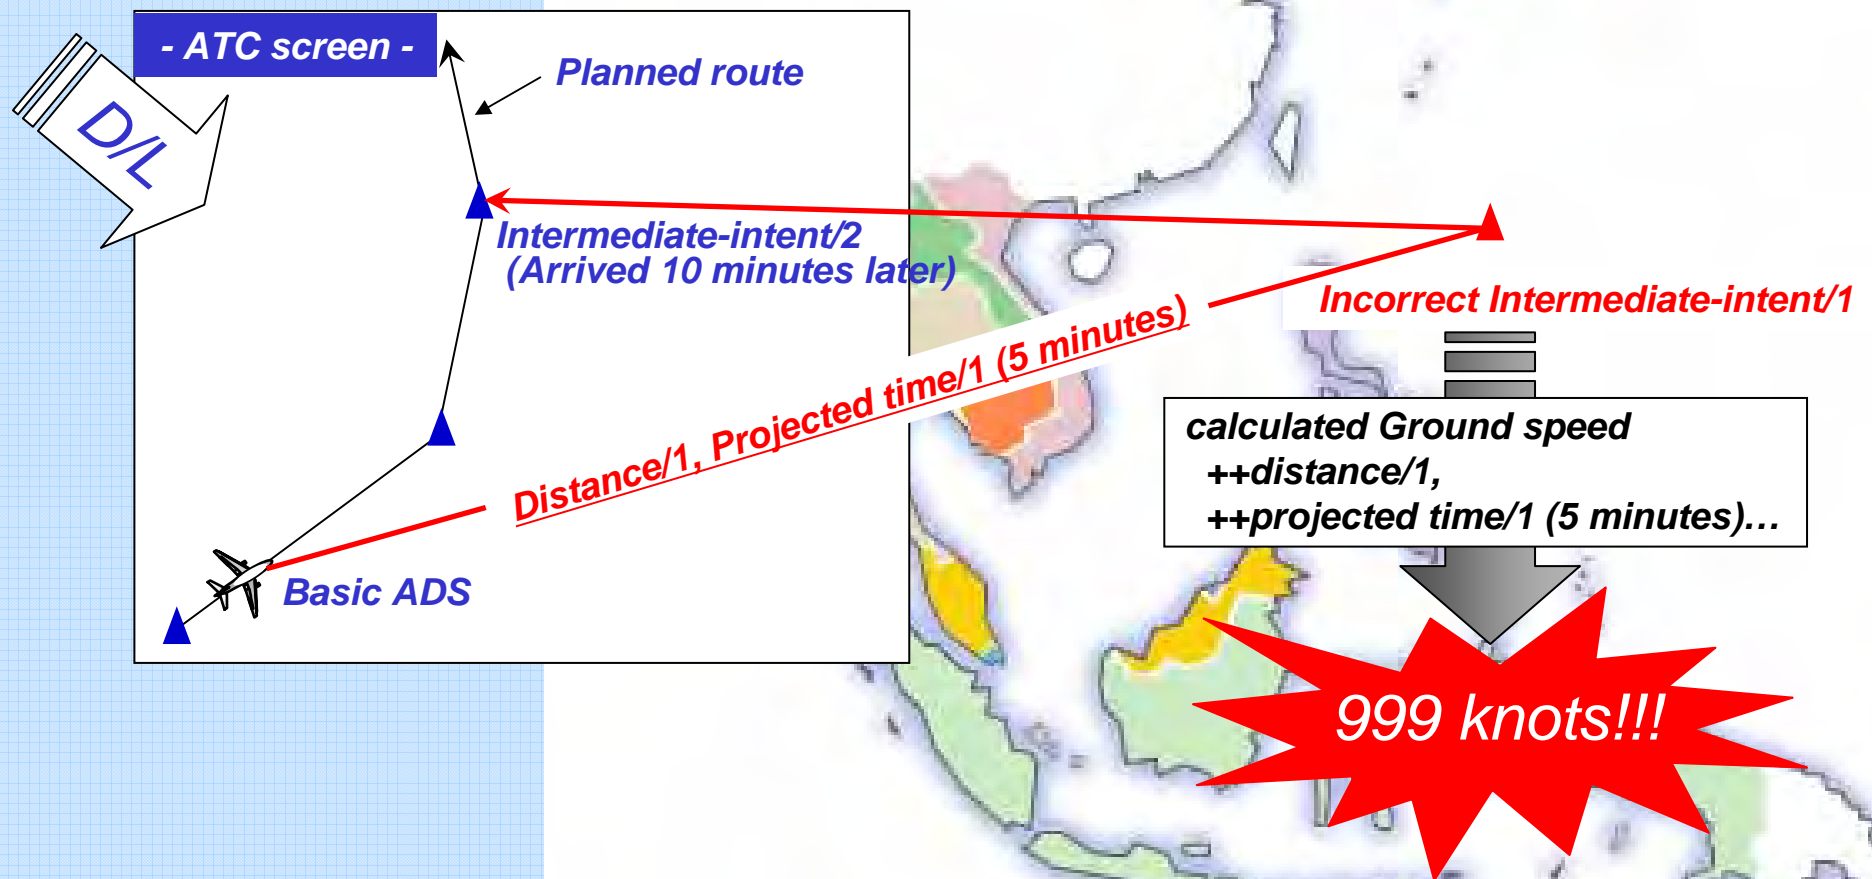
- ATC screen -

D/L

Planned route

Intermediate-intent/2
(Arrived 10 minutes later)

Incorrect Intermediate-intent/1

Distance/1, Projected time/1 (5 minutes)

calculated Ground speed
++distance/1,
++projected time/1 (5 minutes)…

Basic ADS

999 knots!!!